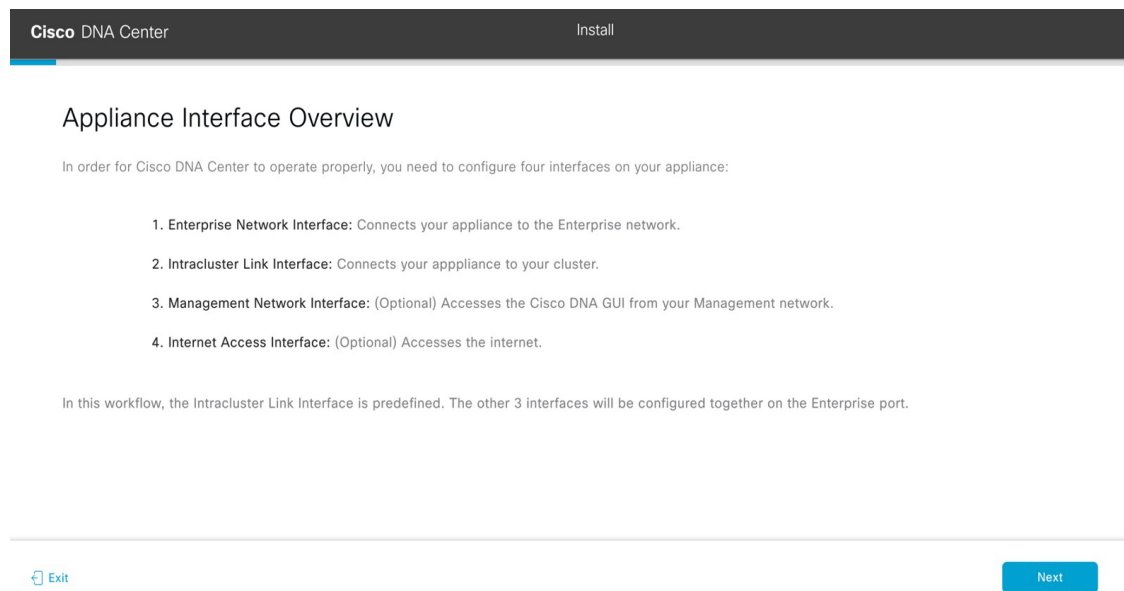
Cisco DNA Center

Install

Appliance Interface Overview

In order for Cisco DNA Center to operate properly, you need to configure four interfaces on your appliance:

1. Enterprise Network Interface: Connects your appliance to the Enterprise network.

2. Intracluster Link Interface: Connects your appppliance to your cluster.

3. Management Network Interface: (Optional) Accesses the Cisco DNA GUI from your Management network.

4. Internet Access Interface: (Optional) Accesses the internet.

In this workflow, the Intracluster Link Interface is predefined. The other 3 interfaces will be configured together on the Enterprise port.

Exit

Next